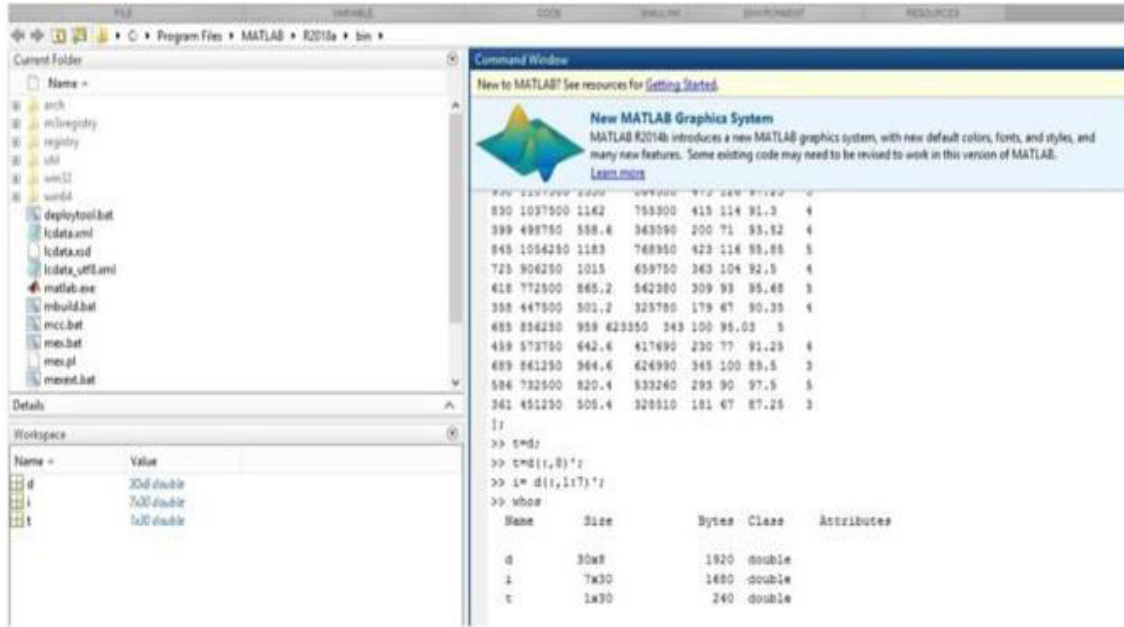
FILE VARIABLE CODE SIMULINK ENVIRONMENT RESOURCES

C: ▸ Program Files ▸ MATLAB ▸ R2018a ▸ bin ▸

Current Folder

Name

arch
m3iregistry
registry
util
win32
win64
deploytool.bat
lcdata.xml
lcdata.xsd
lcdata_utf8.xml
matlab.exe
mbuild.bat
mcc.bat
mex.bat
mex.pl
mexext.bat

Details

Workspace

| Name | Value |
|---|---|
| d | 30x8 double |
| i | 7x30 double |
| t | 1x30 double |

Command Window

New to MATLAB? See resources for Getting Started.

New MATLAB Graphics System

MATLAB R2014b introduces a new MATLAB graphics system, with new default colors, fonts, and styles, and many new features. Some existing code may need to be revised to work in this version of MATLAB.

Learn more

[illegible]
830 1037500 1142 755300 415 114 91.3 4
399 498750 558.6 363090 200 71 93.52 4
845 1056250 1183 768950 423 116 95.85 5
725 906250 1015 659750 363 104 92.5 4
618 772500 865.2 562380 309 93 95.68 3
358 447500 501.2 325780 179 67 90.35 4
685 856250 959 623350 343 100 95.03 5
459 573750 642.6 417690 230 77 91.25 4
689 861250 964.6 626990 345 100 89.5 3
586 732500 820.4 533260 293 90 97.5 5
361 451250 505.4 328510 181 67 87.25 3
];
>> t=d;
>> t=d(:,8)';
>> i= d(:,1:7)';
>> whos
Name Size Bytes Class Attributes

d 30x8 1920 double
i 7x30 1680 double
t 1x30 240 double